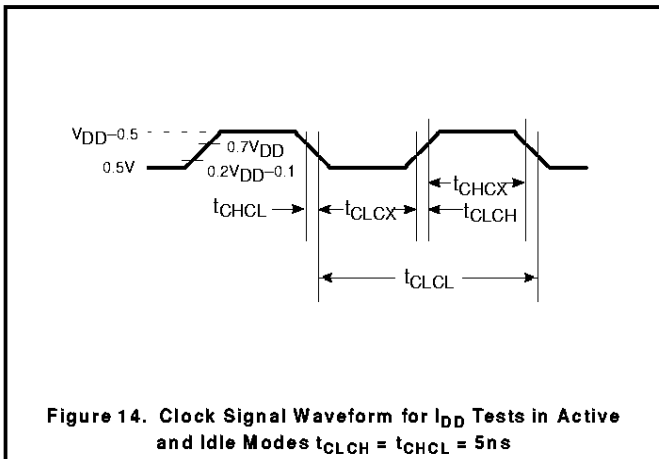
$V_{DD}-0.5$
$0.7V_{DD}$
0.5V
$0.2V_{DD}-0.1$
$t_{CHCX}$
$t_{CHCL}$
$t_{CLCX}$
$t_{CLCH}$
$t_{CLCL}$

Figure 14. Clock Signal Waveform for $I_{DD}$ Tests in Active and Idle Modes $t_{CLCH} = t_{CHCL} = 5ns$